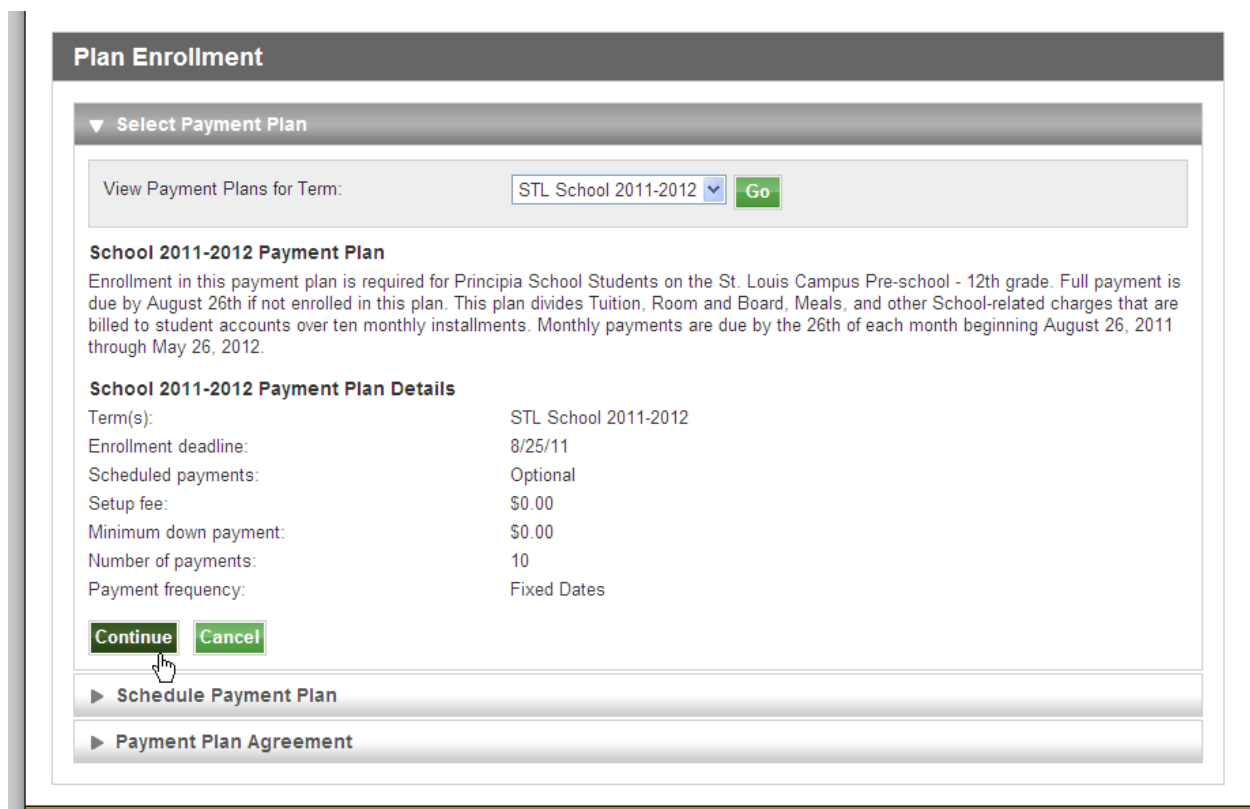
Plan Enrollment

▼ Select Payment Plan

View Payment Plans for Term: STL School 2011-2012 Go

School 2011-2012 Payment Plan

Enrollment in this payment plan is required for Principia School Students on the St. Louis Campus Pre-school - 12th grade. Full payment is due by August 26th if not enrolled in this plan. This plan divides Tuition, Room and Board, Meals, and other School-related charges that are billed to student accounts over ten monthly installments. Monthly payments are due by the 26th of each month beginning August 26, 2011 through May 26, 2012.

School 2011-2012 Payment Plan Details

| | |
|---|---|
| Term(s): | STL School 2011-2012 |
| Enrollment deadline: | 8/25/11 |
| Scheduled payments: | Optional |
| Setup fee: | \$0.00 |
| Minimum down payment: | \$0.00 |
| Number of payments: | 10 |
| Payment frequency: | Fixed Dates |

Continue Cancel

▶ Schedule Payment Plan

▶ Payment Plan Agreement